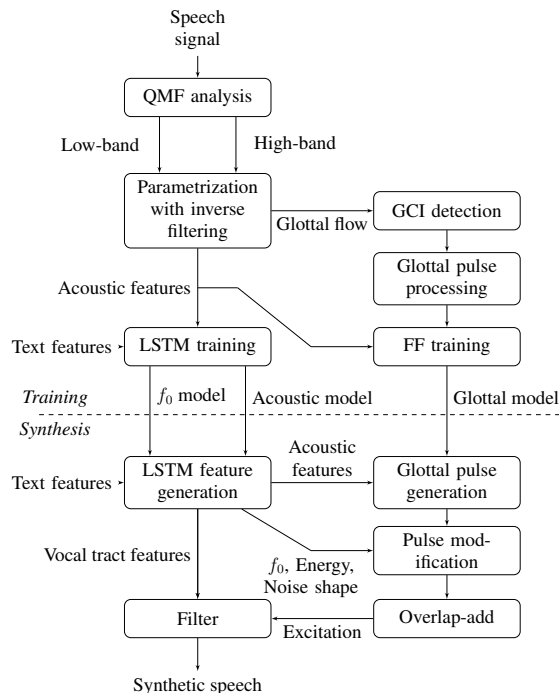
Speech signal

QMF analysis

Low-band

High-band

Parametrization with inverse filtering

Glottal flow

GCI detection

Glottal pulse processing

Acoustic features

Text features

LSTM training

FF training

Training

$f_0$ model

Acoustic model

Glottal model

Synthesis

Text features

LSTM feature generation

Acoustic features

Glottal pulse generation

Pulse modification

Vocal tract features

$f_0$, Energy, Noise shape

Filter

Excitation

Overlap-add

Synthetic speech